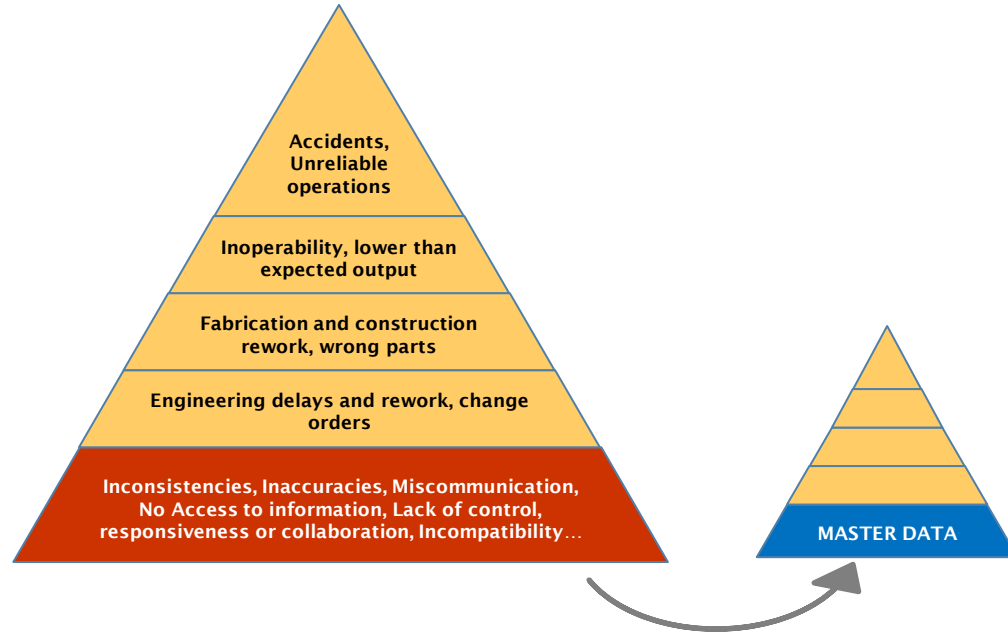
Accidents, Unreliable operations

Inoperability, lower than expected output

Fabrication and construction rework, wrong parts

Engineering delays and rework, change orders

Inconsistencies, Inaccuracies, Miscommunication, No Access to information, Lack of control, responsiveness or collaboration, Incompatibility…

MASTER DATA